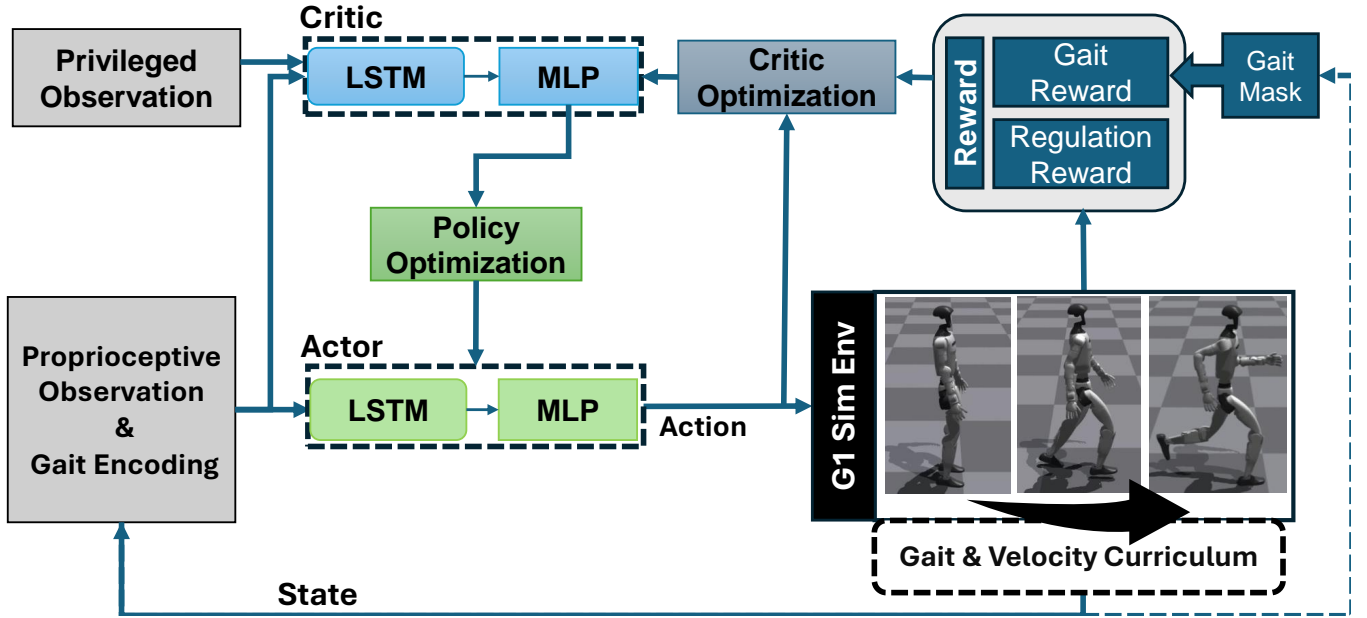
Privileged Observation

Critic

LSTM

MLP

Critic Optimization

Reward

Gait Reward

Regulation Reward

Gait Mask

Policy Optimization

Proprioceptive Observation & Gait Encoding

Actor

LSTM

MLP

Action

G1 Sim Env

Gait & Velocity Curriculum

State